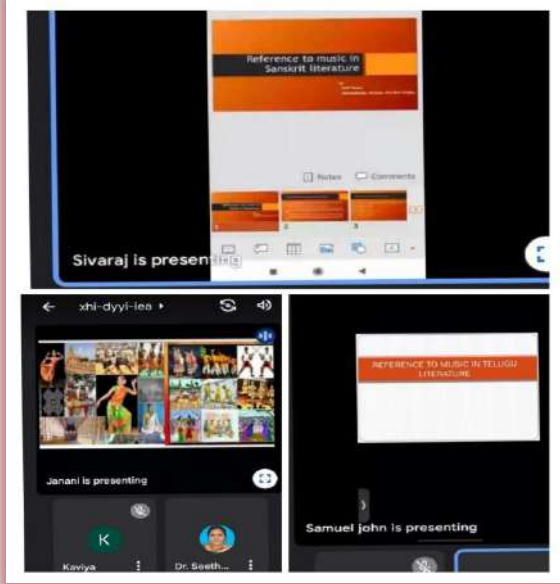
Reference to music in Sanskrit literature

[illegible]

Notes Comments

Sivaraj is presenting

xhi-dyyi-iea

Janani is presenting

K

Kaviya

Dr. Seeth...

REFERENCE TO MUSIC IN TELUGU LITERATURE

Samuel john is presenting